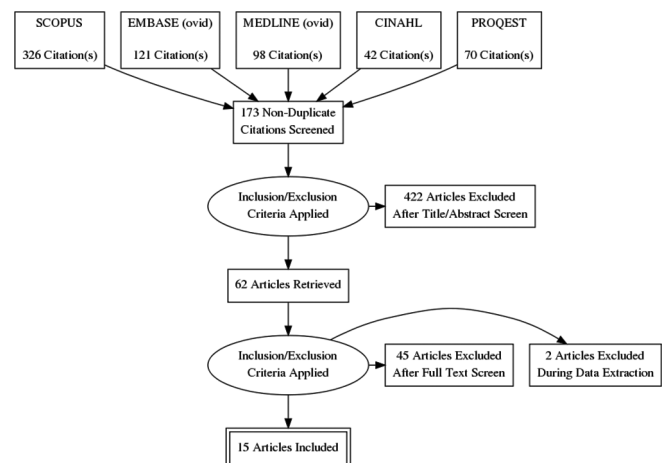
SCOPUS

326 Citation(s)

EMBASE (ovid)

121 Citation(s)

MEDLINE (ovid)

98 Citation(s)

CINAHL

42 Citation(s)

PROQEST

70 Citation(s)

173 Non-Duplicate Citations Screened

Inclusion/Exclusion Criteria Applied

422 Articles Excluded After Title/Abstract Screen

62 Articles Retrieved

Inclusion/Exclusion Criteria Applied

45 Articles Excluded After Full Text Screen

2 Articles Excluded During Data Extraction

15 Articles Included